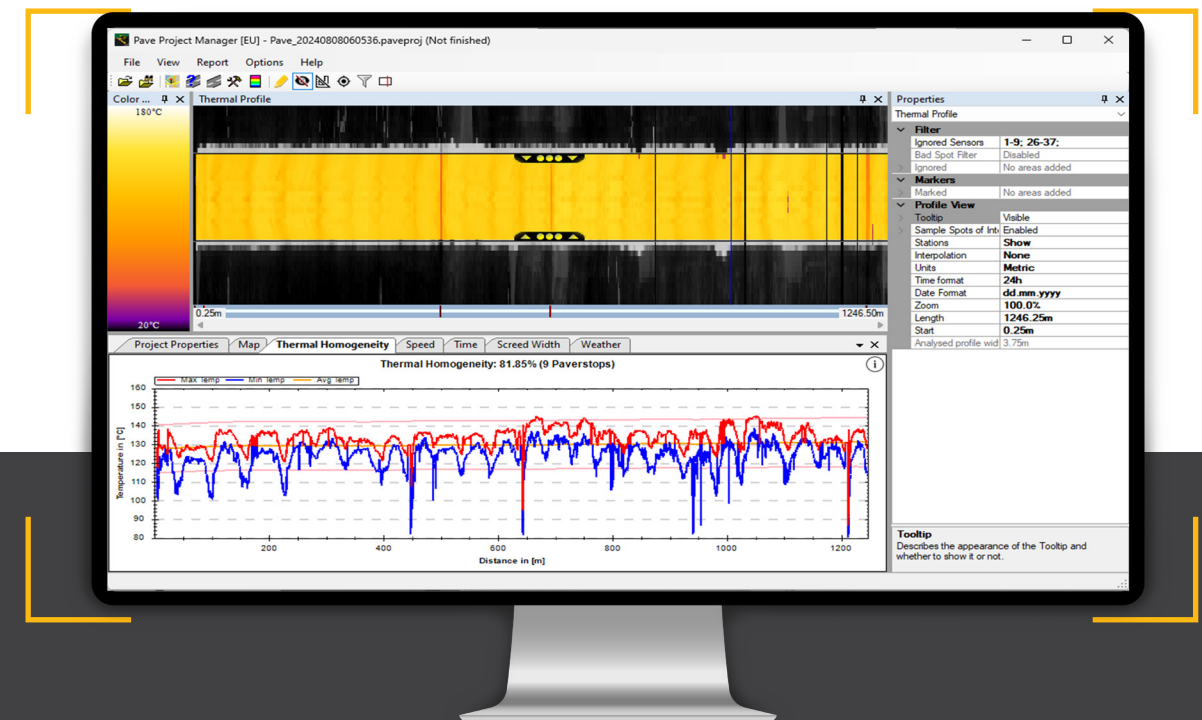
Pave Project Manager [EU] - Pave_20240808060536.paveproj (Not finished)

File View Report Options Help

Color ... Thermal Profile

180°C

20°C

0.25m 1246.50m

Properties

Thermal Profile

Filter

| Ignored Sensors | 1-9; 26-37; |
|---|---|
| Bad Spot Filter | Disabled |
| Ignored | No areas added |

Markers

| Marked | No areas added |
|---|---|

Profile View

| Tooltip | Visible |
|---|---|
| Sample Spots of Inte | Enabled |
| Stations | Show |
| Interpolation | None |
| Units | Metric |
| Time format | 24h |
| Date Format | dd.mm.yyyy |
| Zoom | 100.0% |
| Length | 1246.25m |
| Start | 0.25m |
| Analysed profile wid | 3.75m |

Project Properties Map Thermal Homogeneity Speed Time Screed Width Weather

Thermal Homogeneity: 81.85% (9 Paverstops)

Max Temp Min Temp Avg Temp

Temperature in [°C]

160 150 140 130 120 110 100 90 80

200 400 600 800 1000 1200

Distance in [m]

Tooltip
Describes the appearance of the Tooltip and whether to show it or not.